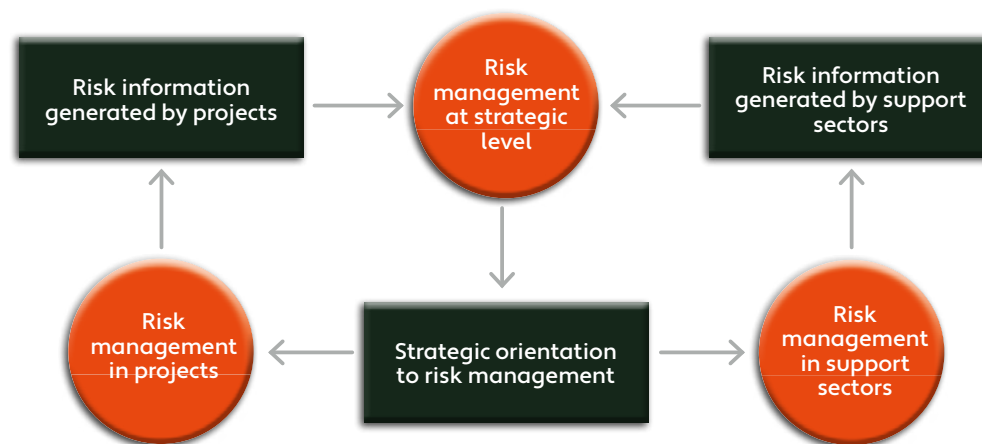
Risk information generated by projects

Risk management at strategic level

Risk information generated by support sectors

Risk management in projects

Strategic orientation to risk management

Risk management in support sectors